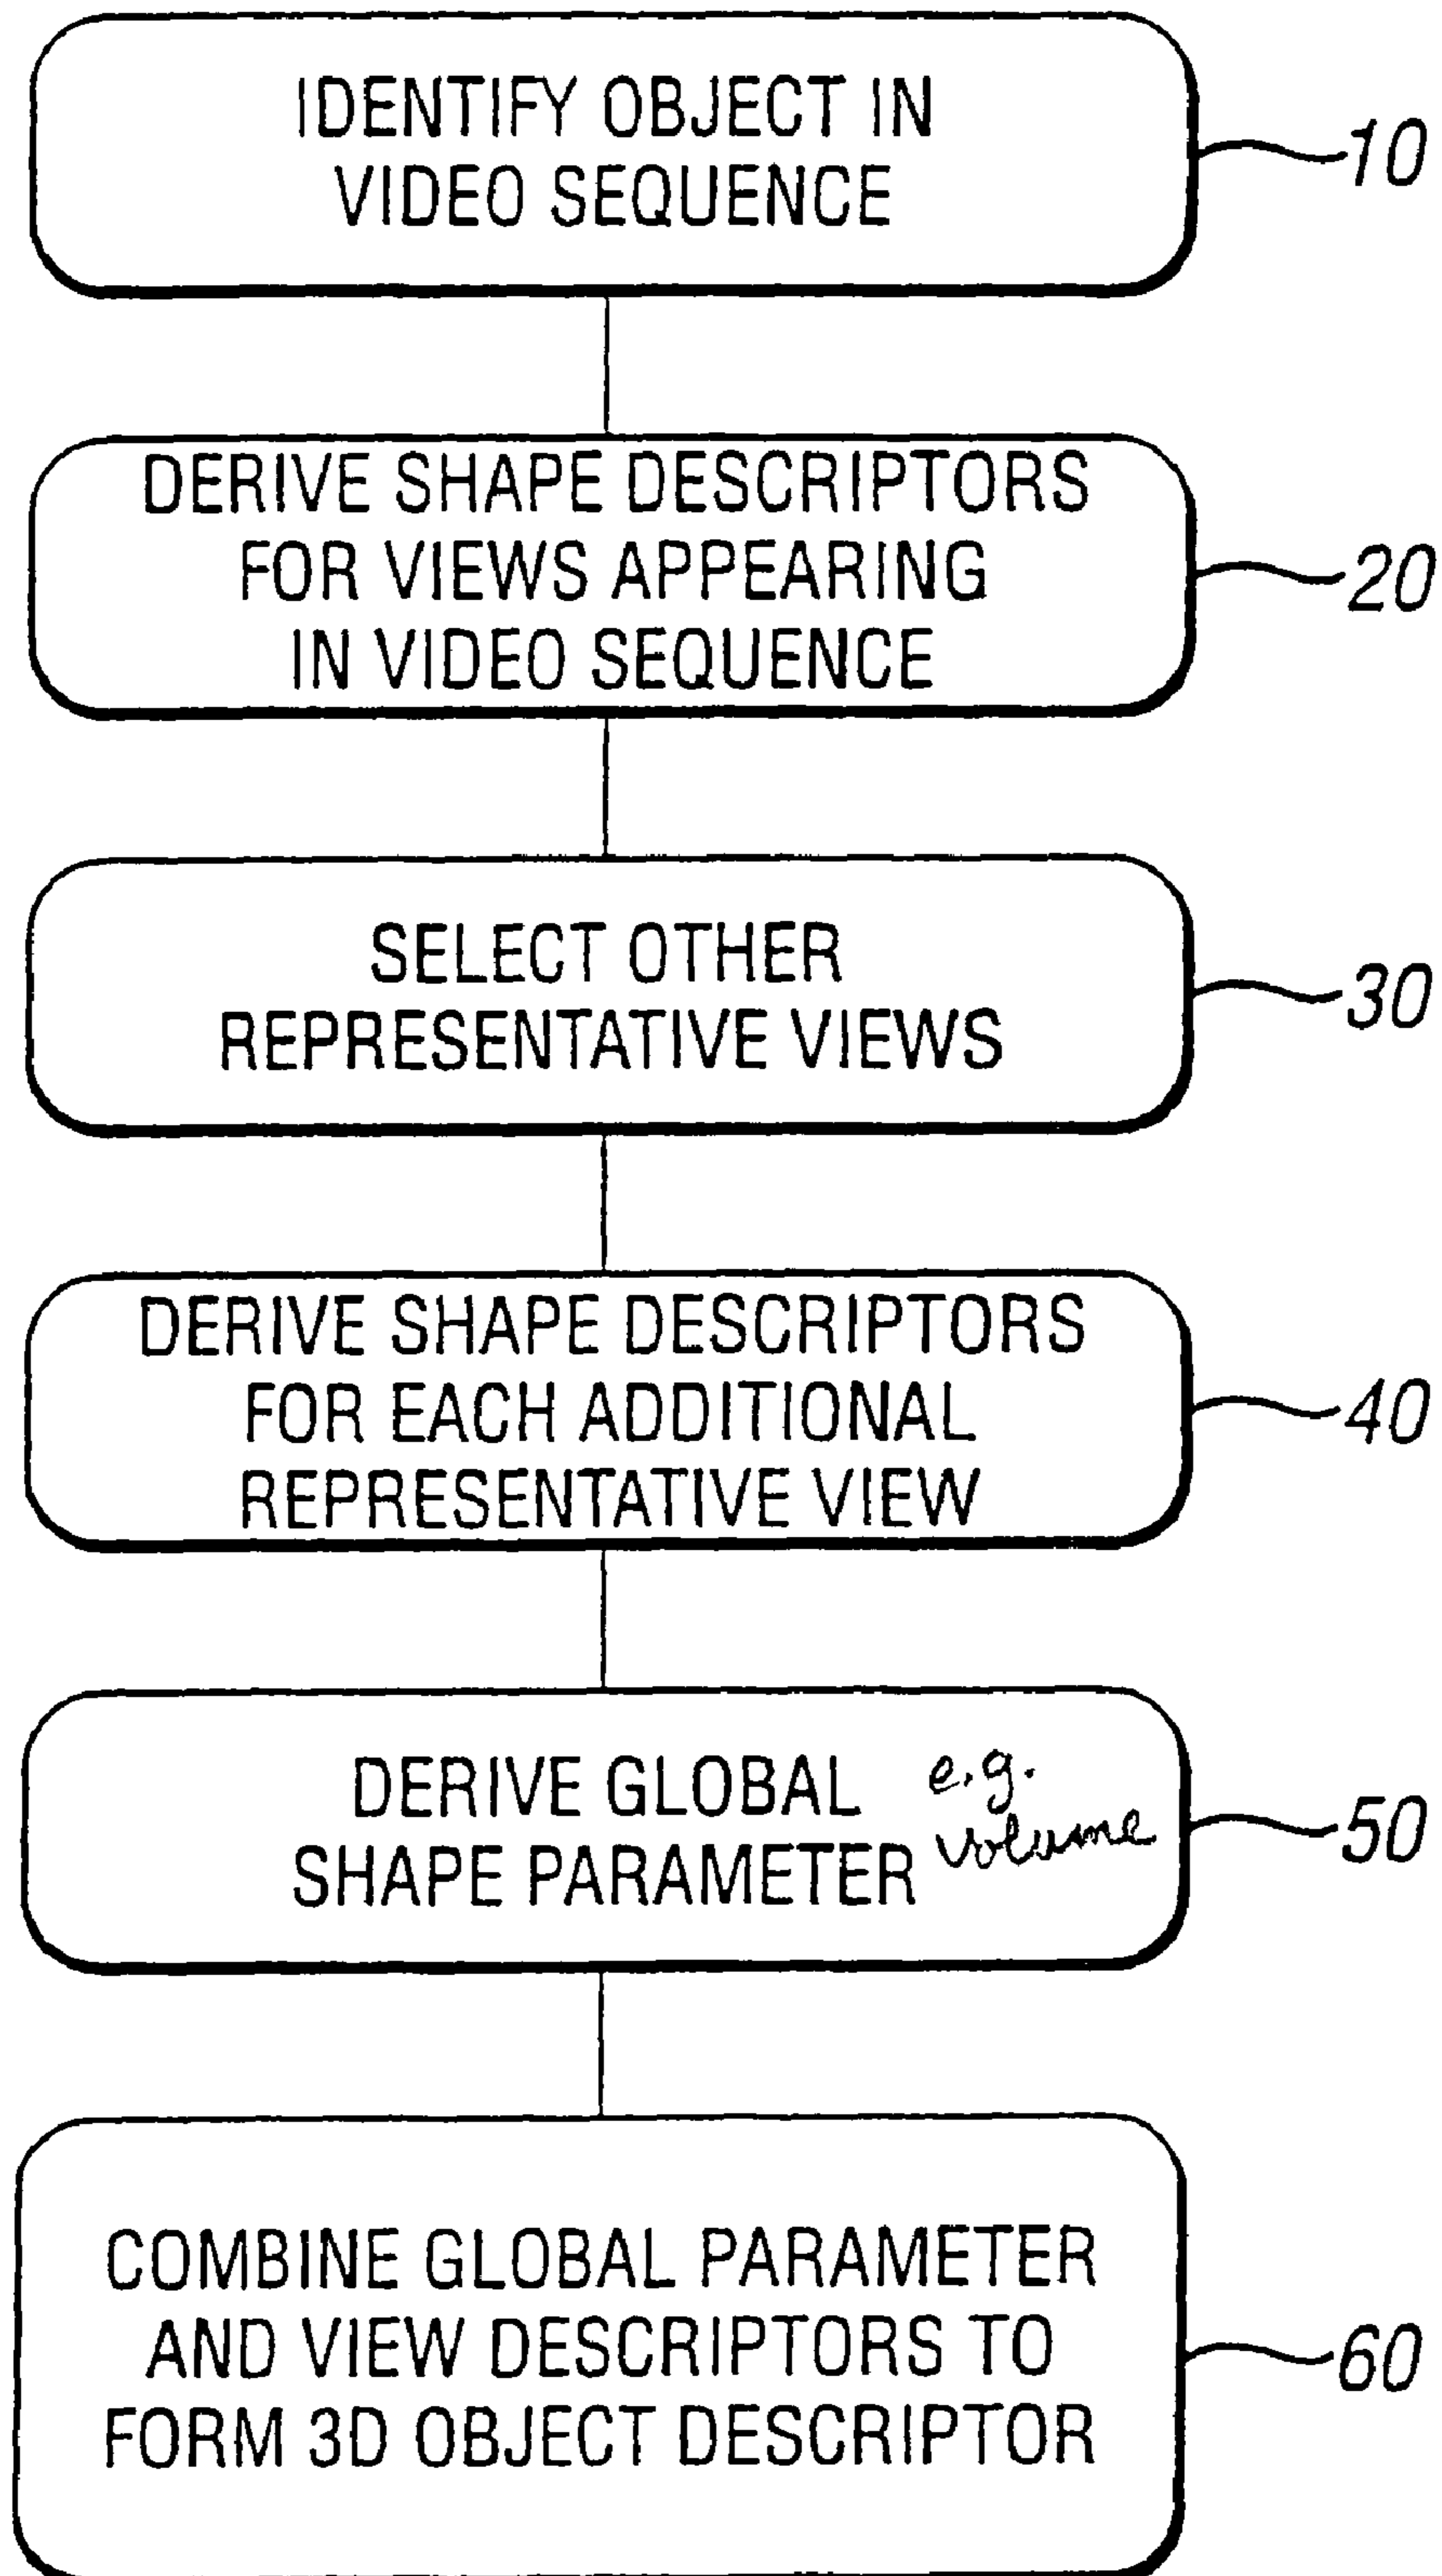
IDENTIFY OBJECT IN VIDEO SEQUENCE

10

DERIVE SHAPE DESCRIPTORS FOR VIEWS APPEARING IN VIDEO SEQUENCE

20

SELECT OTHER REPRESENTATIVE VIEWS

30

DERIVE SHAPE DESCRIPTORS FOR EACH ADDITIONAL REPRESENTATIVE VIEW

40

DERIVE GLOBAL SHAPE PARAMETER e.g. volume

50

COMBINE GLOBAL PARAMETER AND VIEW DESCRIPTORS TO FORM 3D OBJECT DESCRIPTOR

60